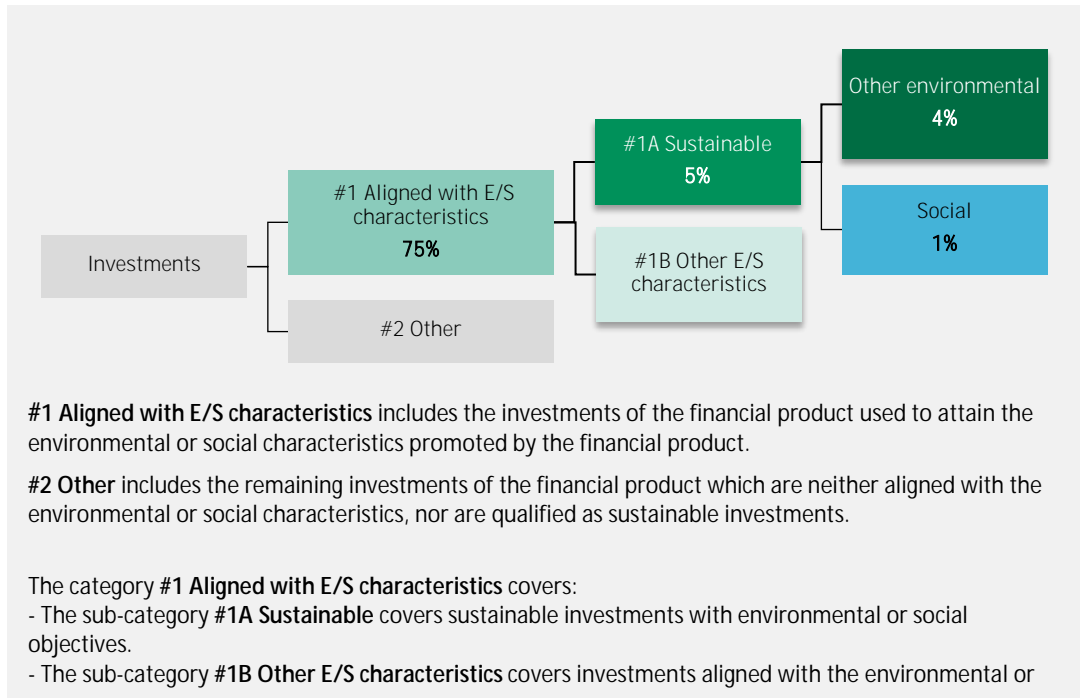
Investments

#1 Aligned with E/S characteristics
75%

#2 Other

#1A Sustainable
5%

#1B Other E/S characteristics

Other environmental
4%

Social
1%

**#1 Aligned with E/S characteristics** includes the investments of the financial product used to attain the environmental or social characteristics promoted by the financial product.

**#2 Other** includes the remaining investments of the financial product which are neither aligned with the environmental or social characteristics, nor are qualified as sustainable investments.

The category **#1 Aligned with E/S characteristics** covers:
- The sub-category **#1A Sustainable** covers sustainable investments with environmental or social objectives.
- The sub-category **#1B Other E/S characteristics** covers investments aligned with the environmental or